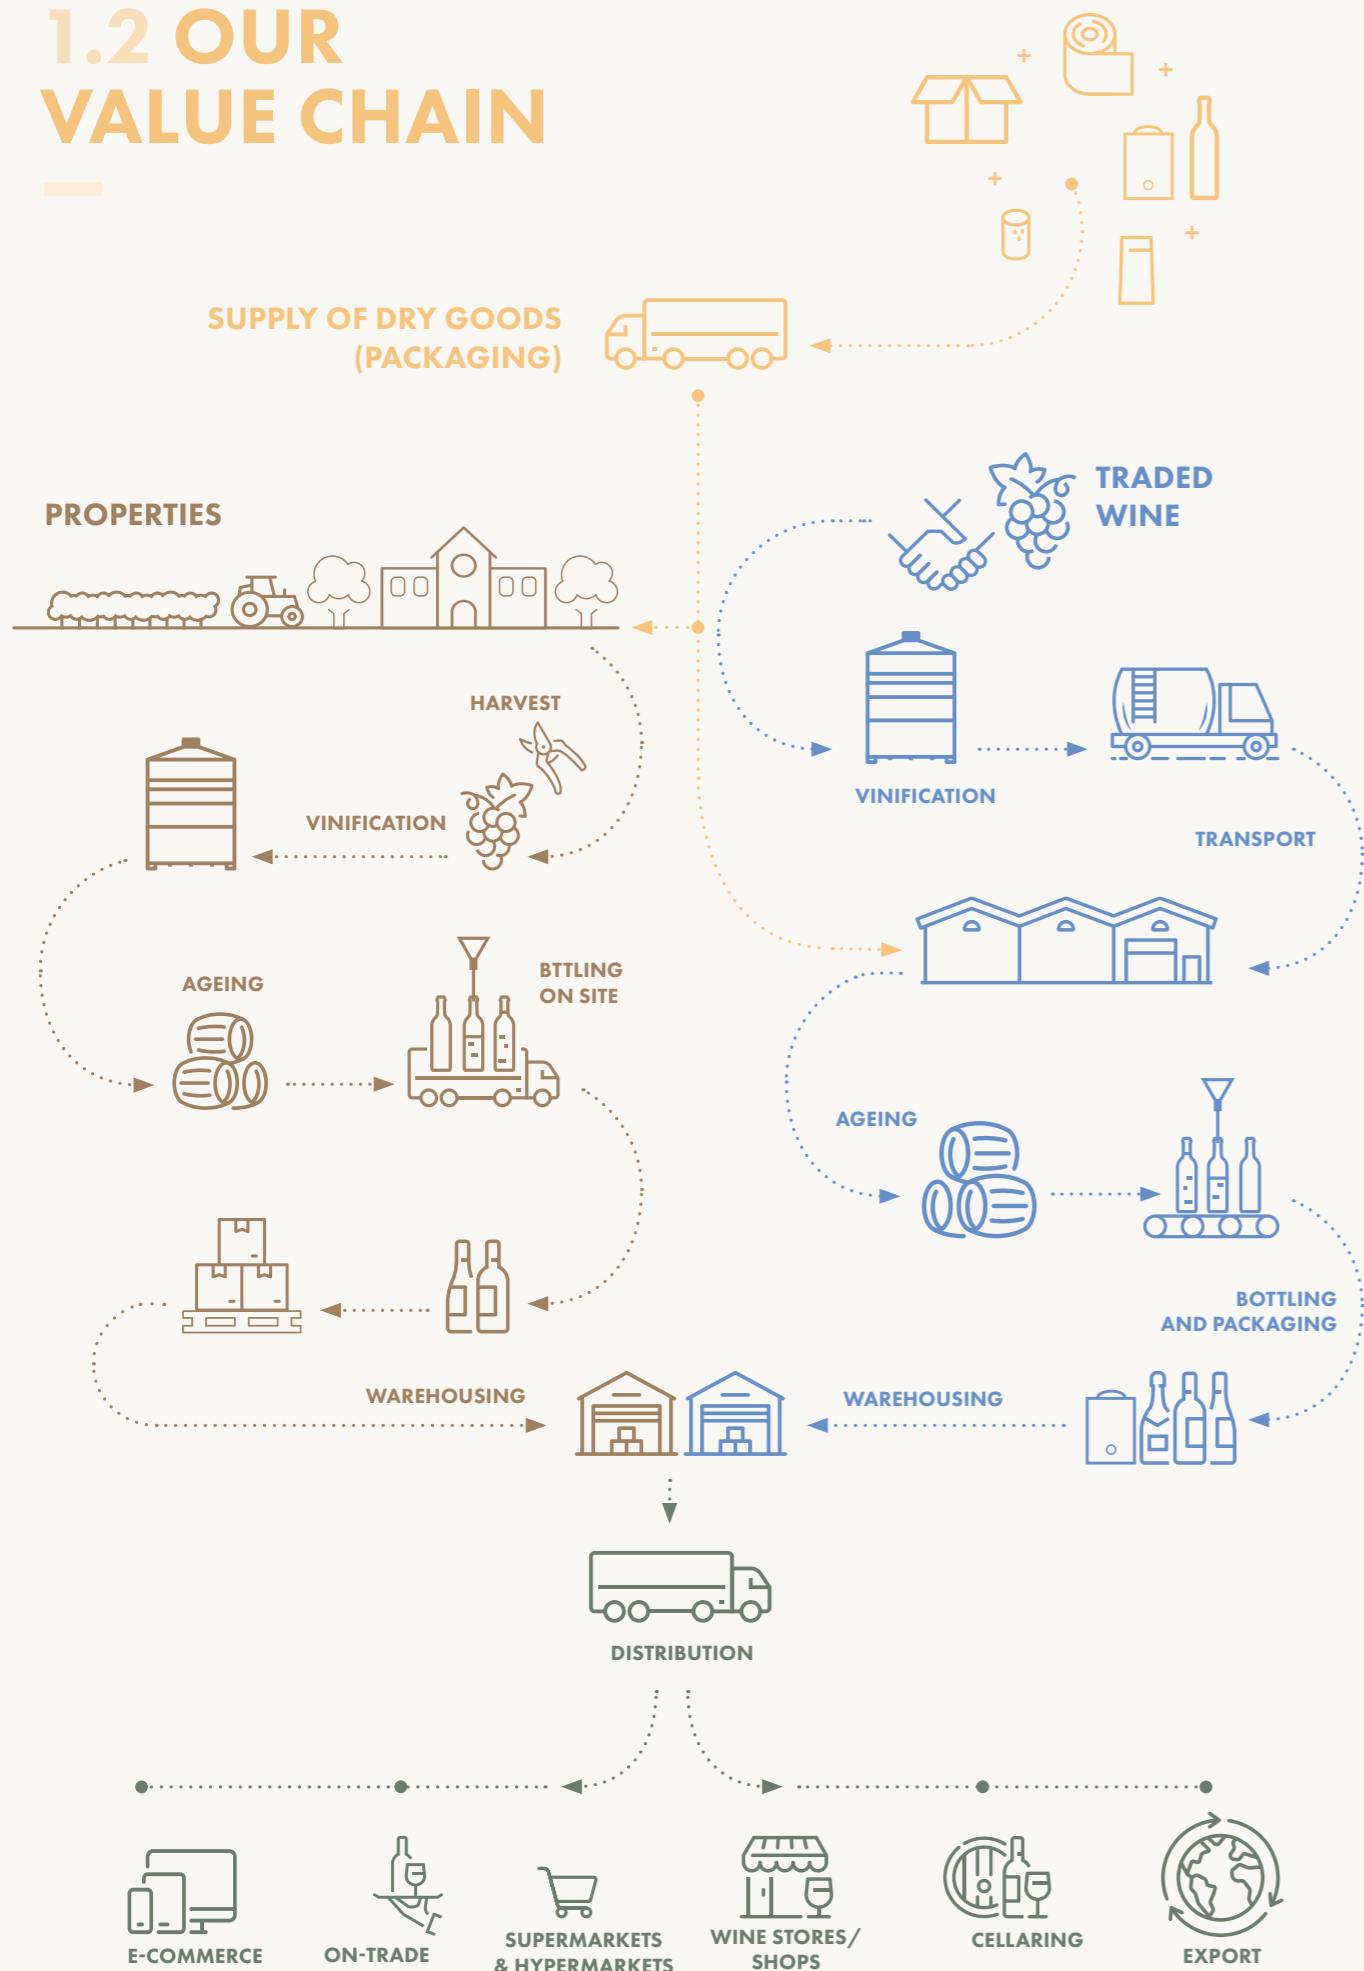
1.2 OUR VALUE CHAIN

SUPPLY OF DRY GOODS (PACKAGING)

PROPERTIES

TRADED WINE

HARVEST

VINIFICATION

VINIFICATION

TRANSPORT

AGEING

BTTLING ON SITE

AGEING

BOTTLING AND PACKAGING

WAREHOUSING

WAREHOUSING

DISTRIBUTION

E-COMMERCE

ON-TRADE

SUPERMARKETS & HYPERMARKETS

WINE STORES/ SHOPS

CELLARING

EXPORT